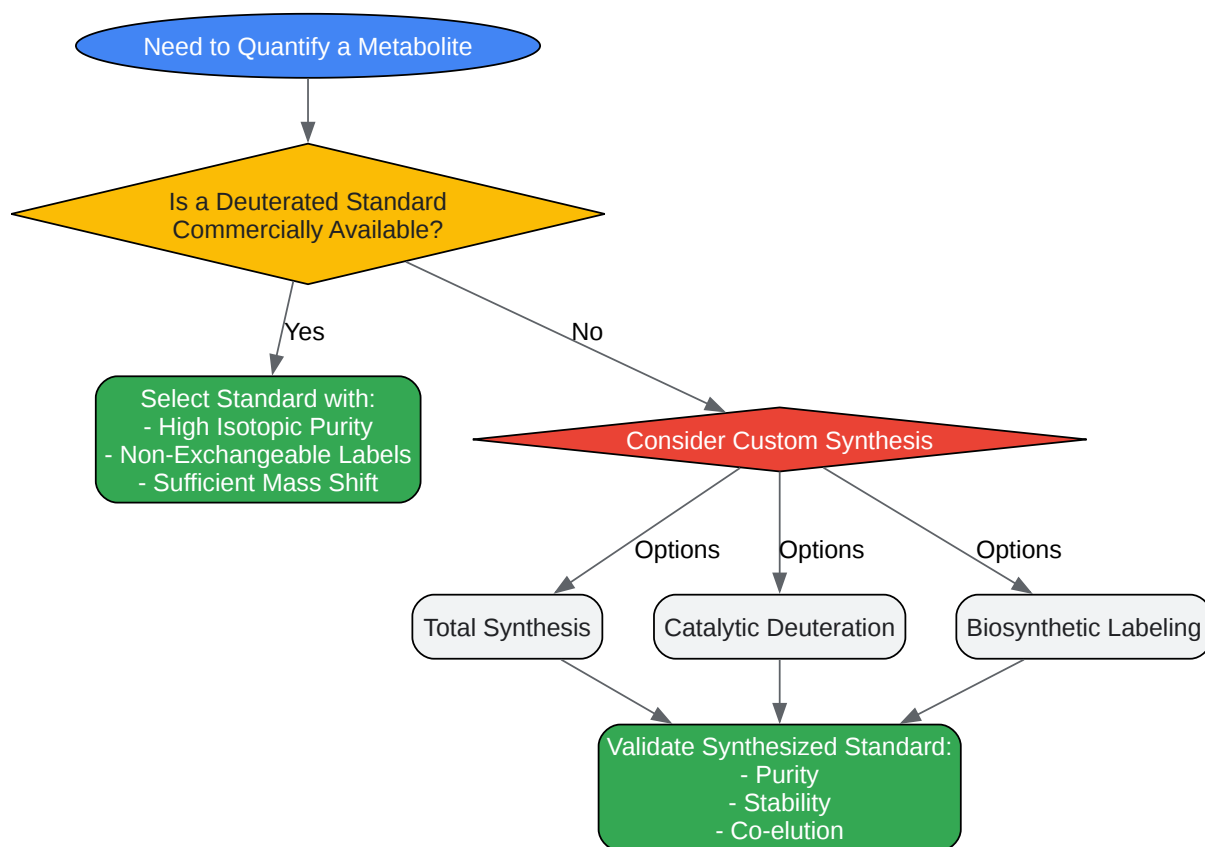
Need to Quantify a Metabolite

Is a Deuterated Standard Commercially Available?

Yes

No

Select Standard with:
- High Isotopic Purity
- Non-Exchangeable Labels
- Sufficient Mass Shift

Consider Custom Synthesis

Options

Options

Options

Total Synthesis

Catalytic Deuteration

Biosynthetic Labeling

Validate Synthesized Standard:
- Purity
- Stability
- Co-elution